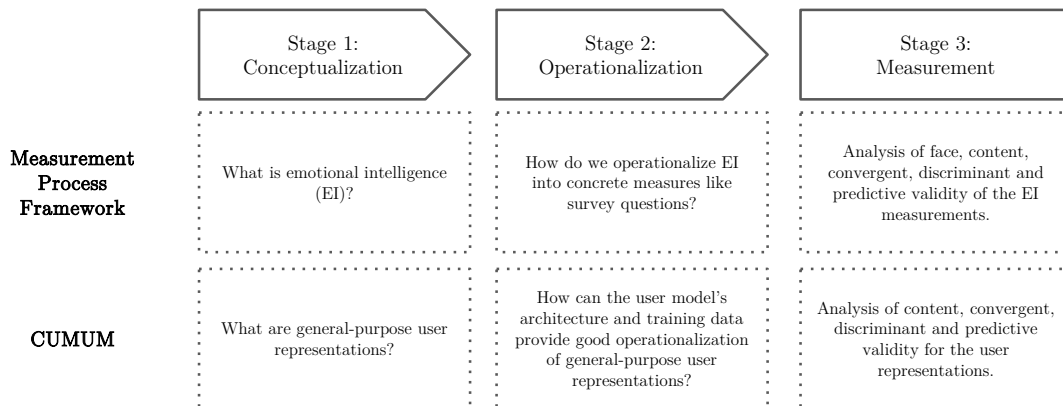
Stage 1: Conceptualization

Stage 2: Operationalization

Stage 3: Measurement

Measurement Process Framework

What is emotional intelligence (EI)?

How do we operationalize EI into concrete measures like survey questions?

Analysis of face, content, convergent, discriminant and predictive validity of the EI measurements.

CUMUM

What are general-purpose user representations?

How can the user model's architecture and training data provide good operationalization of general-purpose user representations?

Analysis of content, convergent, discriminant and predictive validity for the user representations.